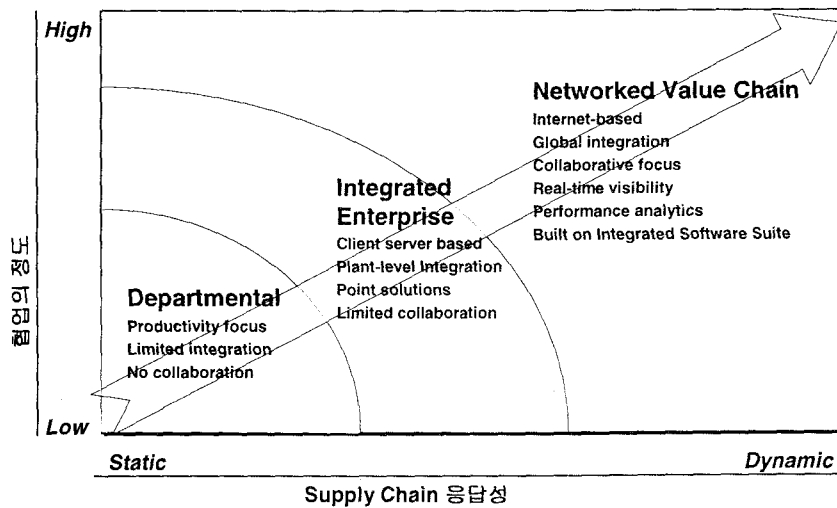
High

Low

협업의 정도

Networked Value Chain
Internet-based
Global integration
Collaborative focus
Real-time visibility
Performance analytics
Built on Integrated Software Suite

Integrated Enterprise
Client server based
Plant-level Integration
Point solutions
Limited collaboration

Departmental
Productivity focus
Limited integration
No collaboration

Static

Dynamic

Supply Chain 응답성